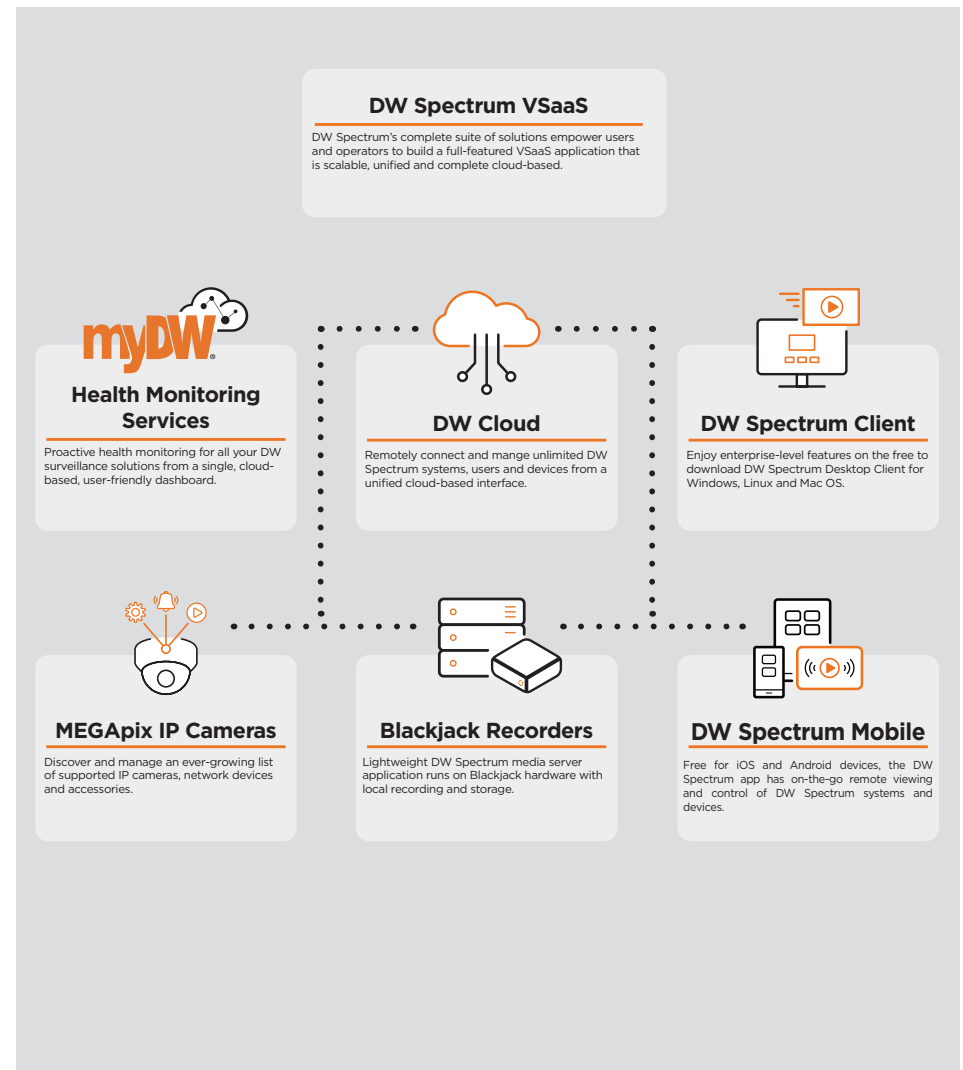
DW Spectrum VSaaS

DW Spectrum's complete suite of solutions empower users and operators to build a full-featured VSaaS application that is scalable, unified and complete cloud-based.

myDW

Health Monitoring Services

Proactive health monitoring for all your DW surveillance solutions from a single, cloud-based, user-friendly dashboard.

DW Cloud

Remotely connect and mange unlimited DW Spectrum systems, users and devices from a unified cloud-based interface.

DW Spectrum Client

Enjoy enterprise-level features on the free to download DW Spectrum Desktop Client for Windows, Linux and Mac OS.

MEGApix IP Cameras

Discover and manage an ever-growing list of supported IP cameras, network devices and accessories.

Blackjack Recorders

Lightweight DW Spectrum media server application runs on Blackjack hardware with local recording and storage.

DW Spectrum Mobile

Free for iOS and Android devices, the DW Spectrum app has on-the-go remote viewing and control of DW Spectrum systems and devices.